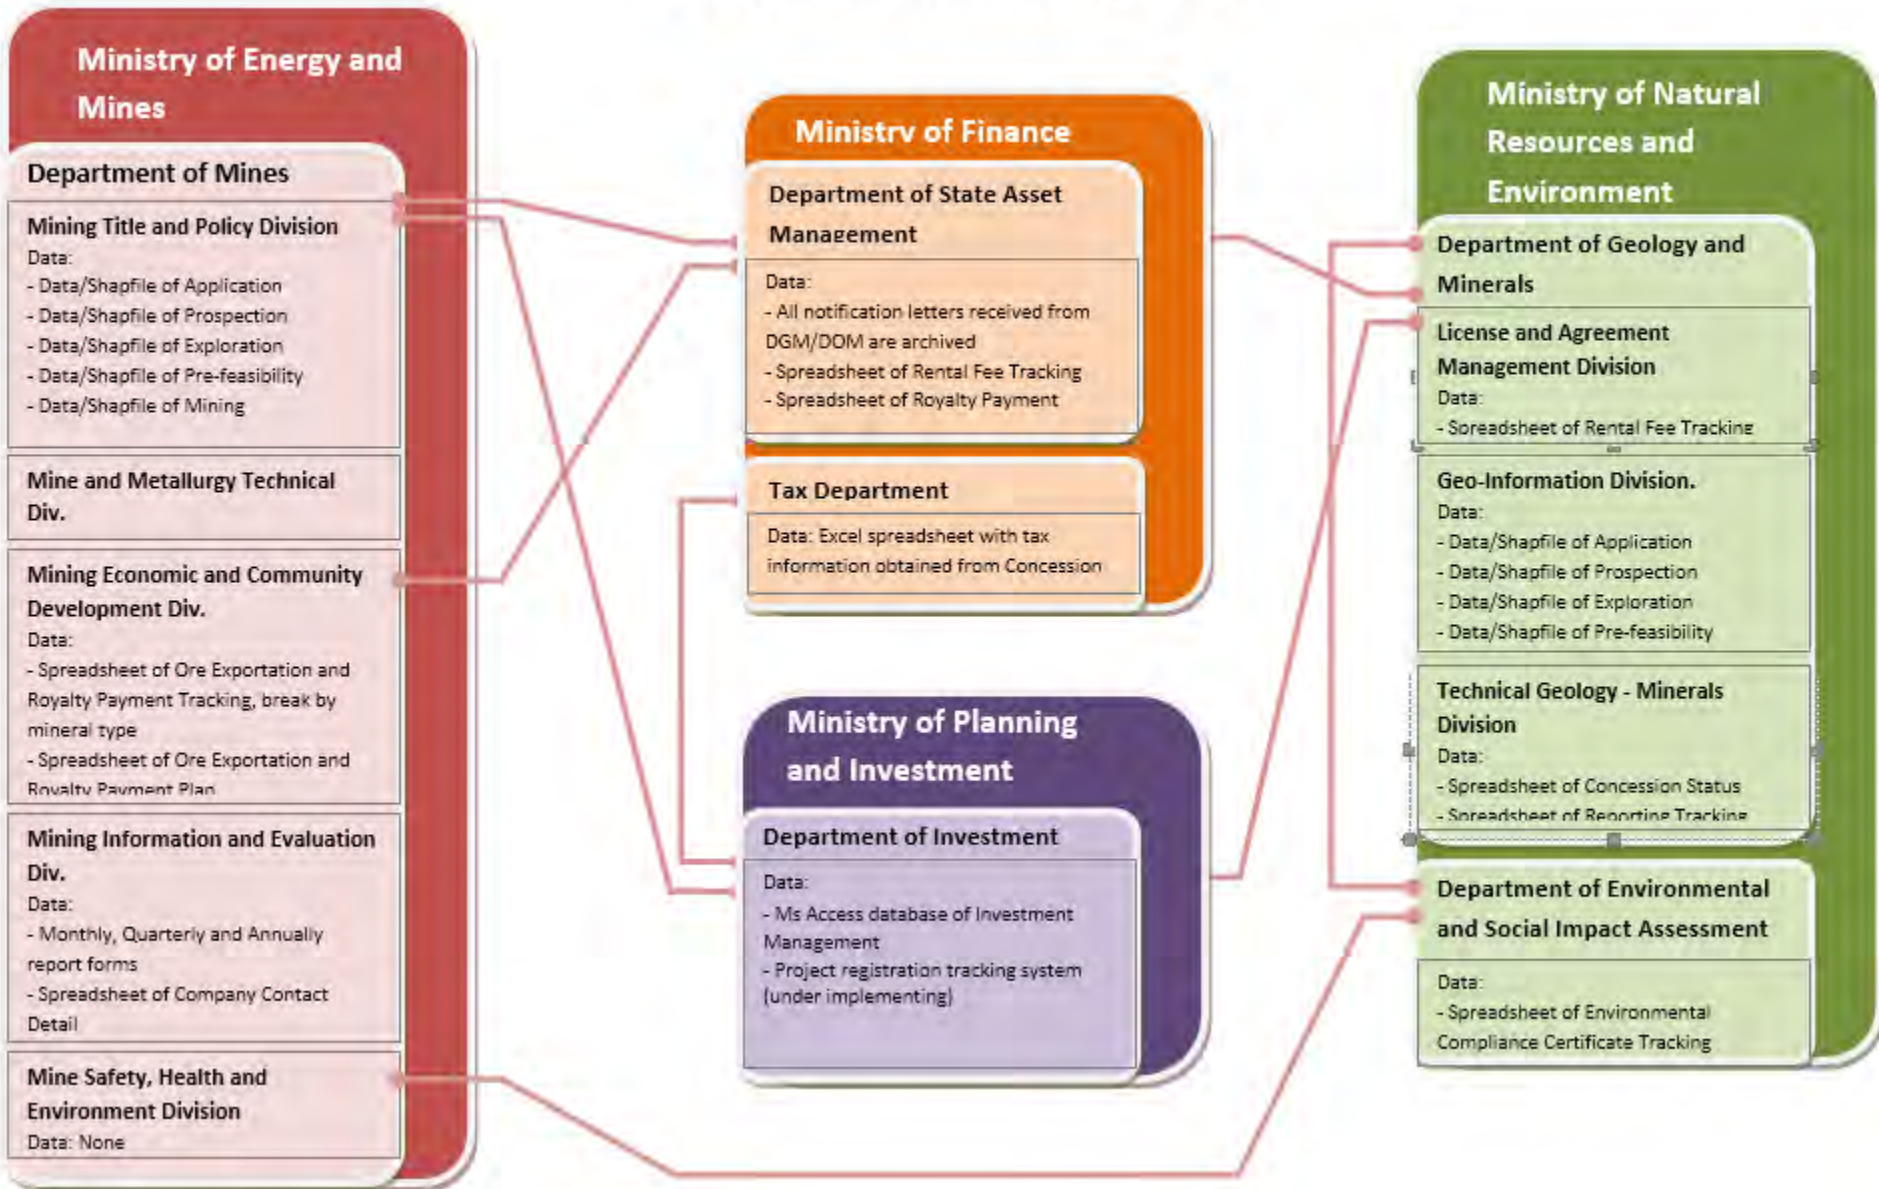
Ministry of Energy and Mines

Department of Mines

Mining Title and Policy Division
Data:
- Data/Shapfile of Application
- Data/Shapfile of Prospection
- Data/Shapfile of Exploration
- Data/Shapfile of Pre-feasibility
- Data/Shapfile of Mining

Mine and Metallurgy Technical Div.

Mining Economic and Community Development Div.
Data:
- Spreadsheet of Ore Exportation and Royalty Payment Tracking, break by mineral type
- Spreadsheet of Ore Exportation and Royalty Payment Plan

Mining Information and Evaluation Div.
Data:
- Monthly, Quarterly and Annually report forms
- Spreadsheet of Company Contact Detail

Mine Safety, Health and Environment Division
Data: None

Ministry of Finance

Department of State Asset Management
Data:
- All notification letters received from DGM/DOM are archived
- Spreadsheet of Rental Fee Tracking
- Spreadsheet of Royalty Payment

Tax Department
Data: Excel spreadsheet with tax information obtained from Concession

Ministry of Planning and Investment

Department of Investment
Data:
- Ms Access database of Investment Management
- Project registration tracking system (under implementing)

Ministry of Natural Resources and Environment

Department of Geology and Minerals

License and Agreement Management Division
Data:
- Spreadsheet of Rental Fee Tracking

Geo-Information Division.
Data:
- Data/Shapfile of Application
- Data/Shapfile of Prospection
- Data/Shapfile of Exploration
- Data/Shapfile of Pre-feasibility

Technical Geology - Minerals Division
Data:
- Spreadsheet of Concession Status
- Spreadsheet of Reporting Tracking

Department of Environmental and Social Impact Assessment
Data:
- Spreadsheet of Environmental Compliance Certificate Tracking